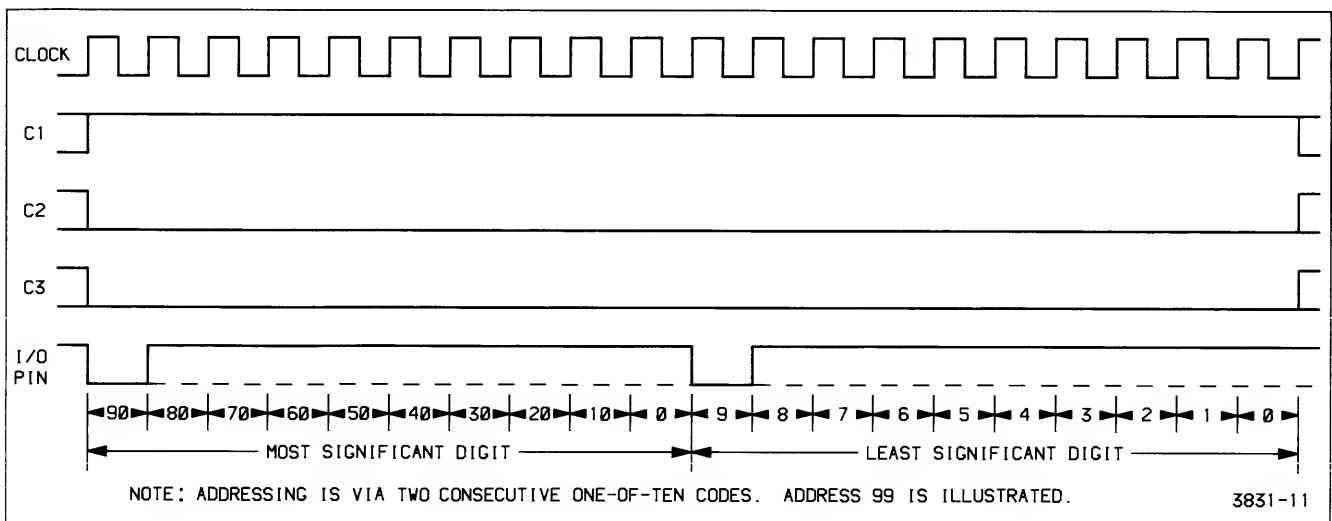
CLOCK

C1

C2

C3

I/O PIN

90 80 70 60 50 40 30 20 10 0 9 8 7 6 5 4 3 2 1 0

MOST SIGNIFICANT DIGIT

LEAST SIGNIFICANT DIGIT

NOTE: ADDRESSING IS VIA TWO CONSECUTIVE ONE-OF-TEN CODES. ADDRESS 99 IS ILLUSTRATED.

3831-11